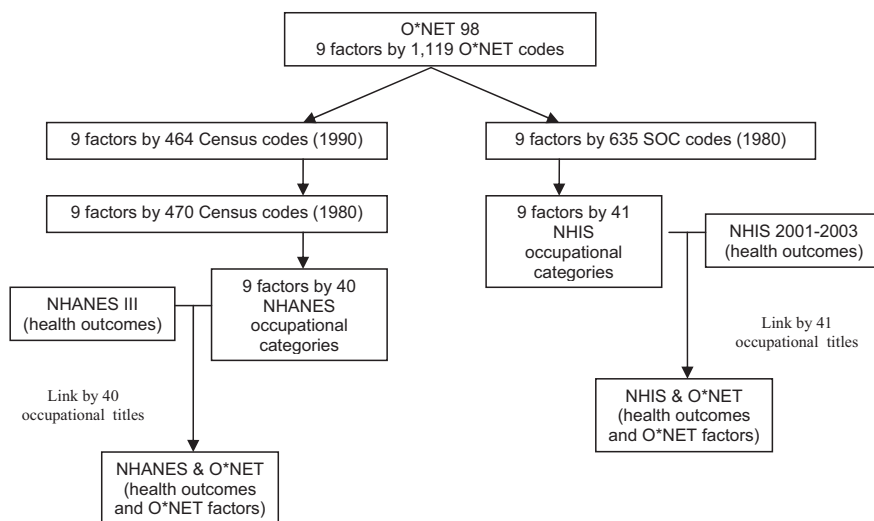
O*NET 98
9 factors by 1,119 O*NET codes

9 factors by 464 Census codes (1990)

9 factors by 635 SOC codes (1980)

9 factors by 470 Census codes (1980)

9 factors by 41 NHIS occupational categories

NHIS 2001-2003 (health outcomes)

NHANES III (health outcomes)

9 factors by 40 NHANES occupational categories

Link by 41 occupational titles

Link by 40 occupational titles

NHIS & O*NET (health outcomes and O*NET factors)

NHANES & O*NET (health outcomes and O*NET factors)